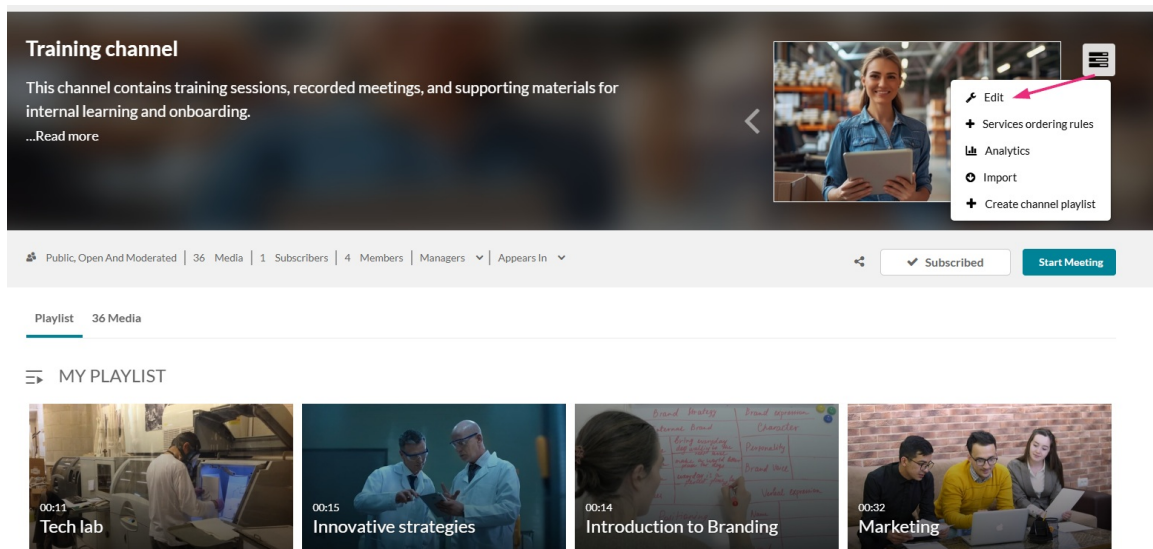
Training channel

This channel contains training sessions, recorded meetings, and supporting materials for internal learning and onboarding.
...Read more

Edit
Services ordering rules
Analytics
Import
Create channel playlist

Public, Open And Moderated | 36 Media | 1 Subscribers | 4 Members | Managers | Appears In

Subscribed
Start Meeting

Playlist 36 Media

MY PLAYLIST

00:11
Tech lab

00:15
Innovative strategies

00:14
Introduction to Branding

00:32
Marketing